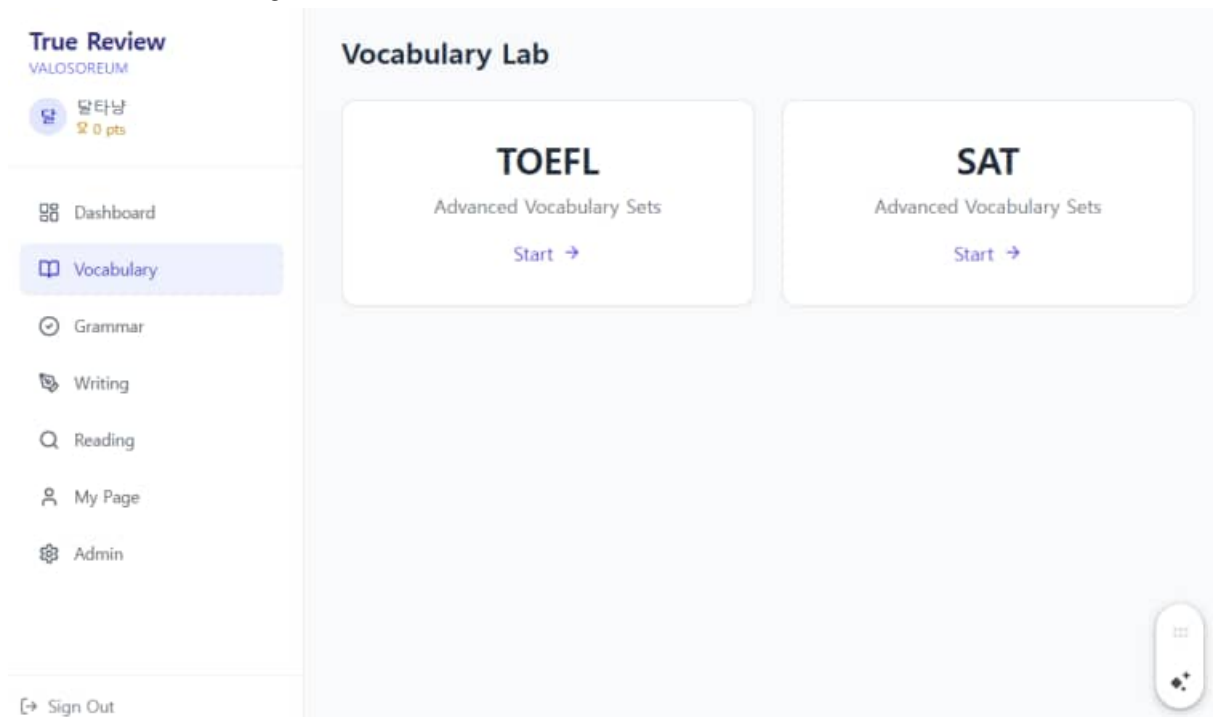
True Review
VALOSOREUM

달 달타냥
0 pts

Dashboard

Vocabulary

Grammar

Writing

Reading

My Page

Admin

Sign Out

Vocabulary Lab

TOEFL
Advanced Vocabulary Sets
Start →

SAT
Advanced Vocabulary Sets
Start →